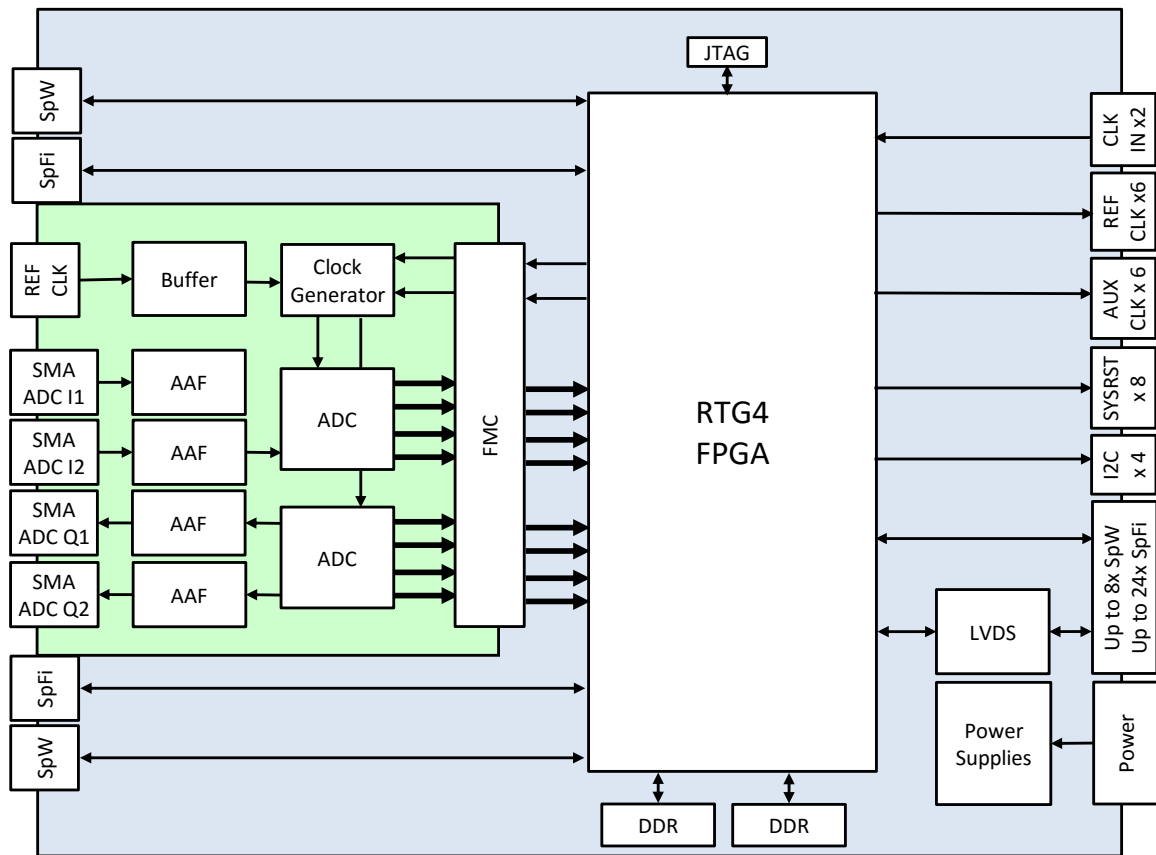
JTAG

SpW

SpFi

REF CLK

Buffer

Clock Generator

FMC

SMA ADC I1

AAF

SMA ADC I2

AAF

ADC

SMA ADC Q1

AAF

SMA ADC Q2

AAF

ADC

SpFi

SpW

RTG4 FPGA

CLK IN x2

REF CLK x6

AUX CLK x 6

SYSRST x 8

I2C x 4

Up to 8x SpW Up to 24x SpFi

LVDS

Power Supplies

Power

DDR

DDR